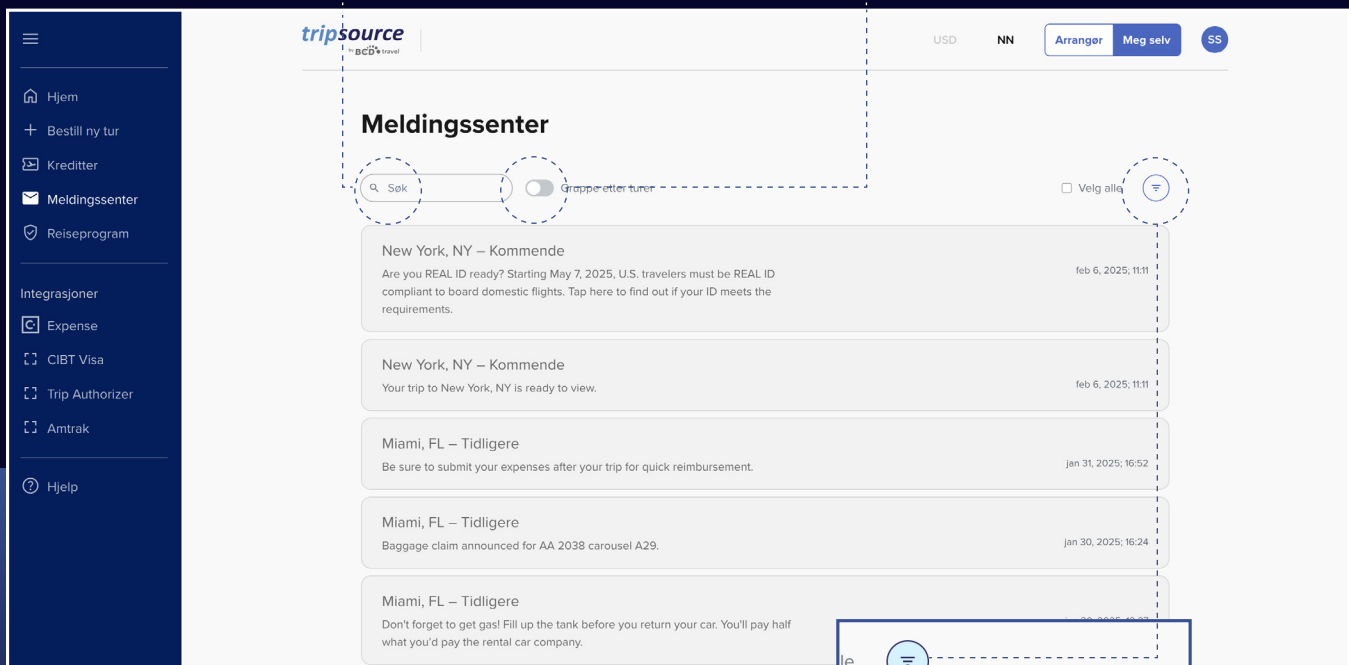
Hjem
Bestill ny tur
Kreditter
Meldingssenter
Reiseprogram

Integrasjoner
Expense
CIBT Visa
Trip Authorizer
Amtrak

Hjelp

tripsource by BCD travel

USD NN Arrangør Meg selv SS

Meldingssenter

Søk
Gruppe etter turer
Velg alle

New York, NY – Kommende
Are you REAL ID ready? Starting May 7, 2025, U.S. travelers must be REAL ID compliant to board domestic flights. Tap here to find out if your ID meets the requirements.
feb 6, 2025; 11:11

New York, NY – Kommende
Your trip to New York, NY is ready to view.
feb 6, 2025; 11:11

Miami, FL – Tidligere
Be sure to submit your expenses after your trip for quick reimbursement.
jan 31, 2025; 16:52

Miami, FL – Tidligere
Baggage claim announced for AA 2038 carousel A29.
jan 30, 2025; 16:24

Miami, FL – Tidligere
Don't forget to get gas! Fill up the tank before you return your car. You'll pay half what you'd pay the rental car company.
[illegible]

le